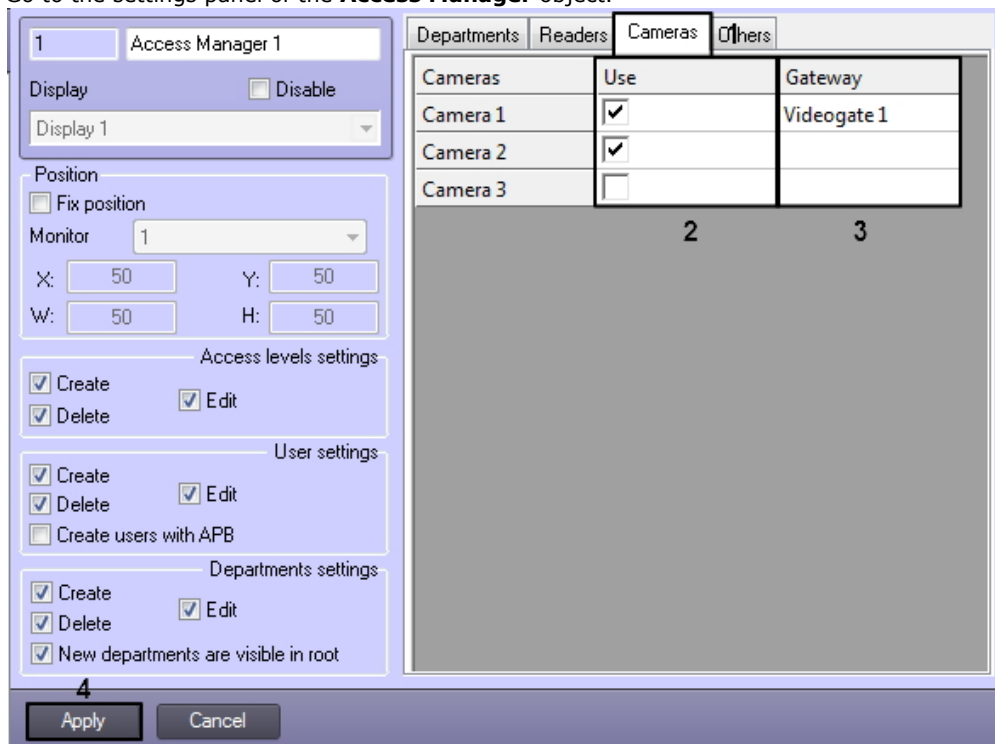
Go to the settings panel of the **Access Manager** object.

1 Access Manager 1

Display

Disable

Display 1

Position

Fix position

Monitor 1

X: 50 Y: 50

W: 50 H: 50

Access levels settings

Create

Delete

Edit

User settings

Create

Delete

Edit

Create users with APB

Departments settings

Create

Delete

Edit

New departments are visible in root

Departments Readers Cameras Others

1

| Cameras | Use | Gateway |
|---|---|---|
| Camera 1 | ✔ | Videogate 1 |
| Camera 2 | ✔ | |
| Camera 3 | | |

2 3

4

Apply Cancel